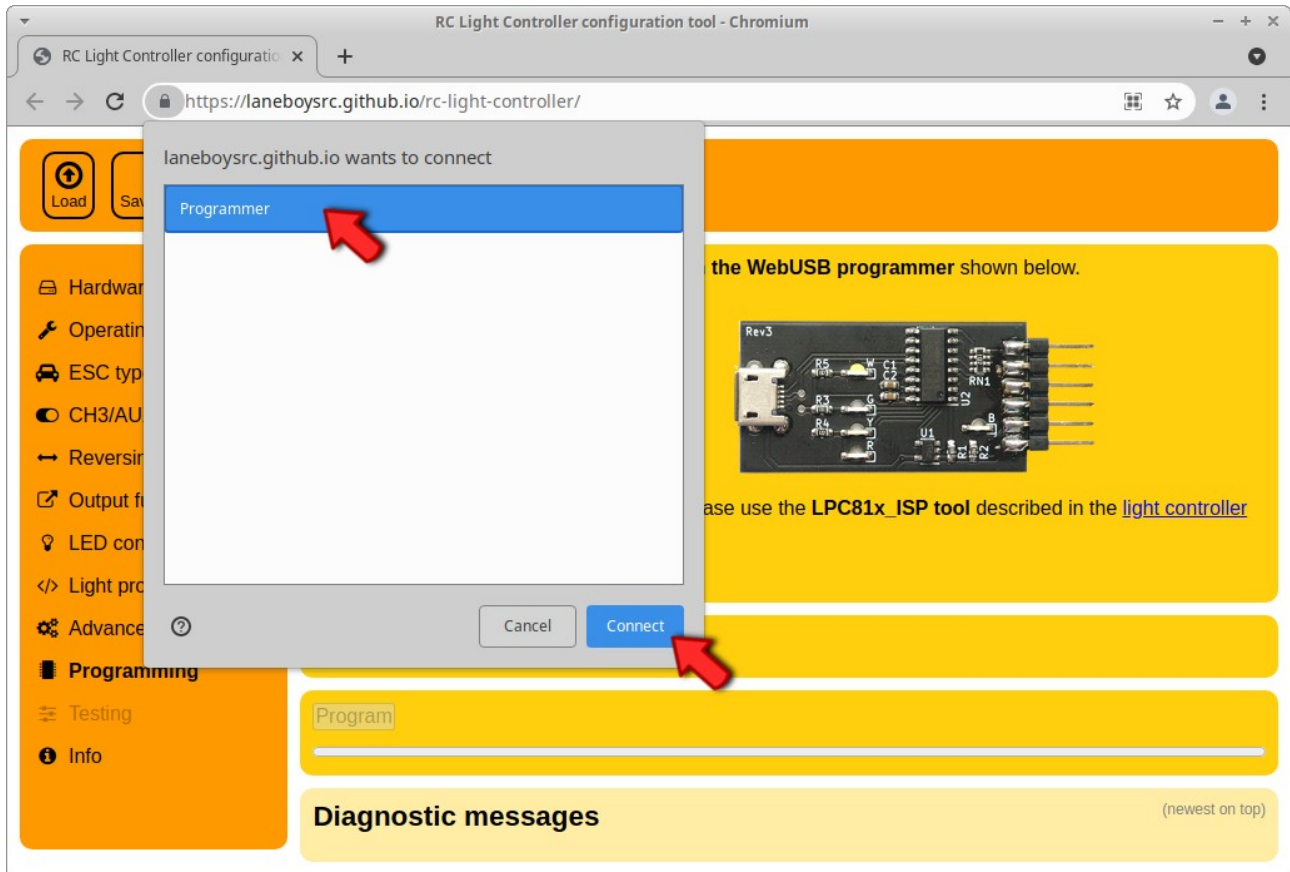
RC Light Controller configuration tool - Chromium

RC Light Controller configuratio ×

https://laneboysrc.github.io/rc-light-controller/

Load Sa

laneboysrc.github.io wants to connect

Programmer

Cancel Connect

Hardwar
Operatin
ESC typ
CH3/AU
Reversin
Output fu
LED con
Light pro
Advance
Programming
Testing
Info

the WebUSB programmer shown below.

Rev3 R5 W C1 C2 RN1 R3 G R4 Y R U2 B U1 R1 R2

ase use the LPC81x_ISP tool described in the light controller

Program

Diagnostic messages

(newest on top)